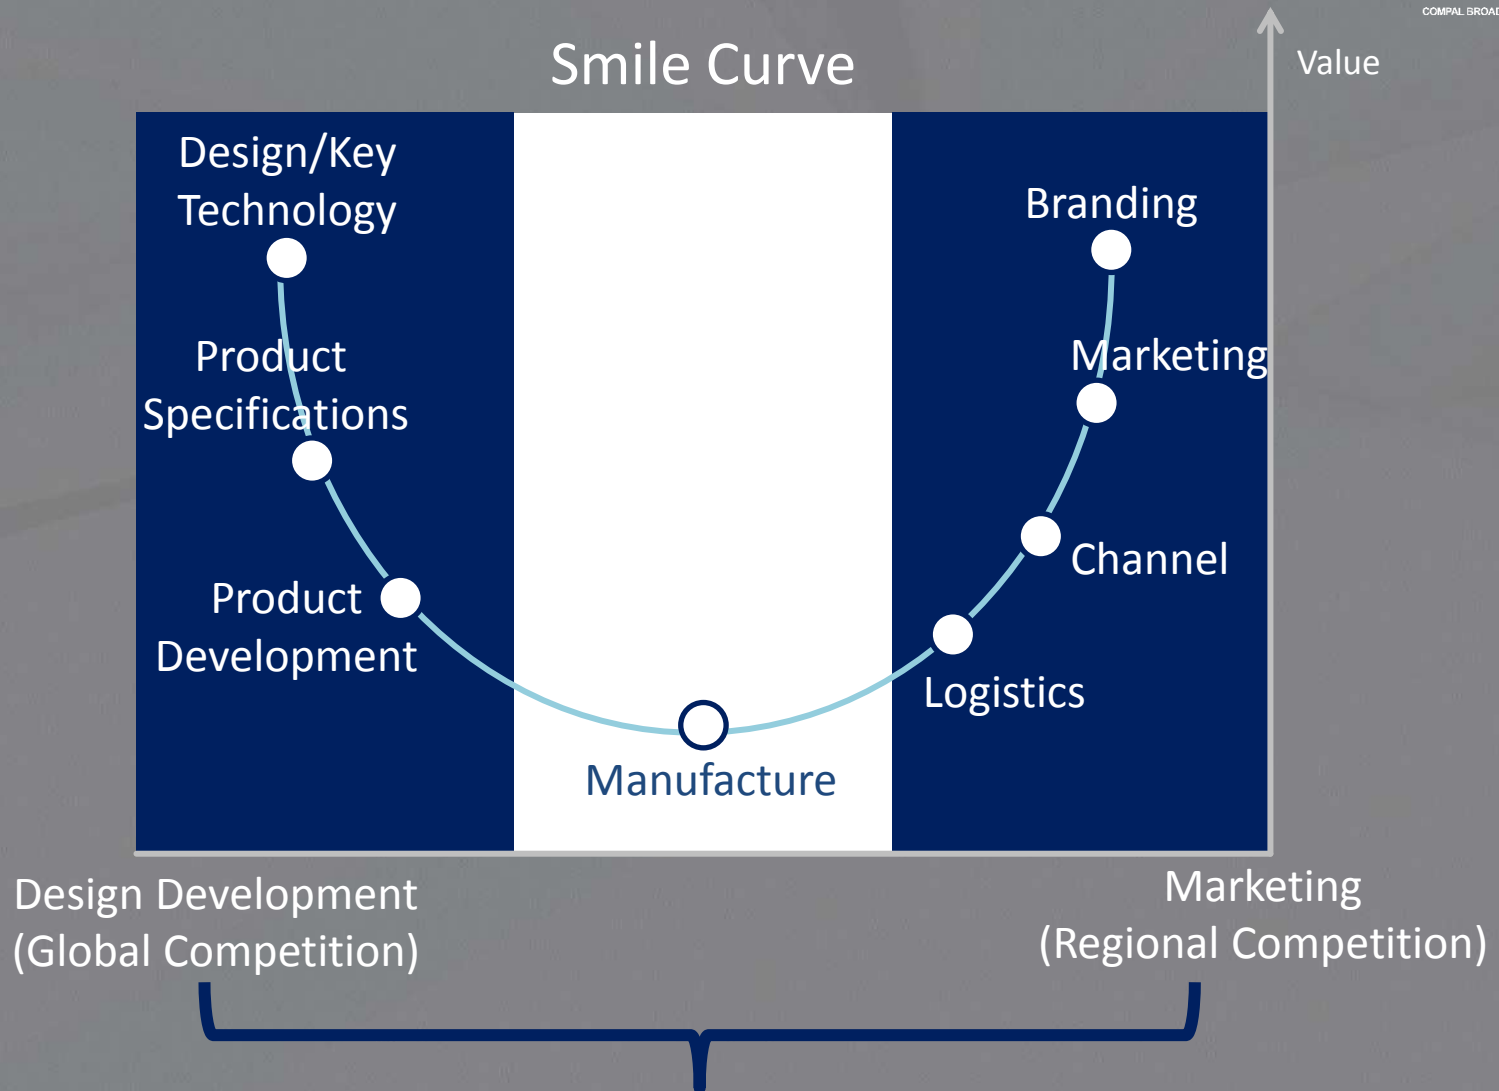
COMPAL BROAD

Smile Curve

Value

Design/Key Technology

Product Specifications

Product Development

Manufacture

Branding

Marketing

Channel

Logistics

Design Development (Global Competition)

Marketing (Regional Competition)